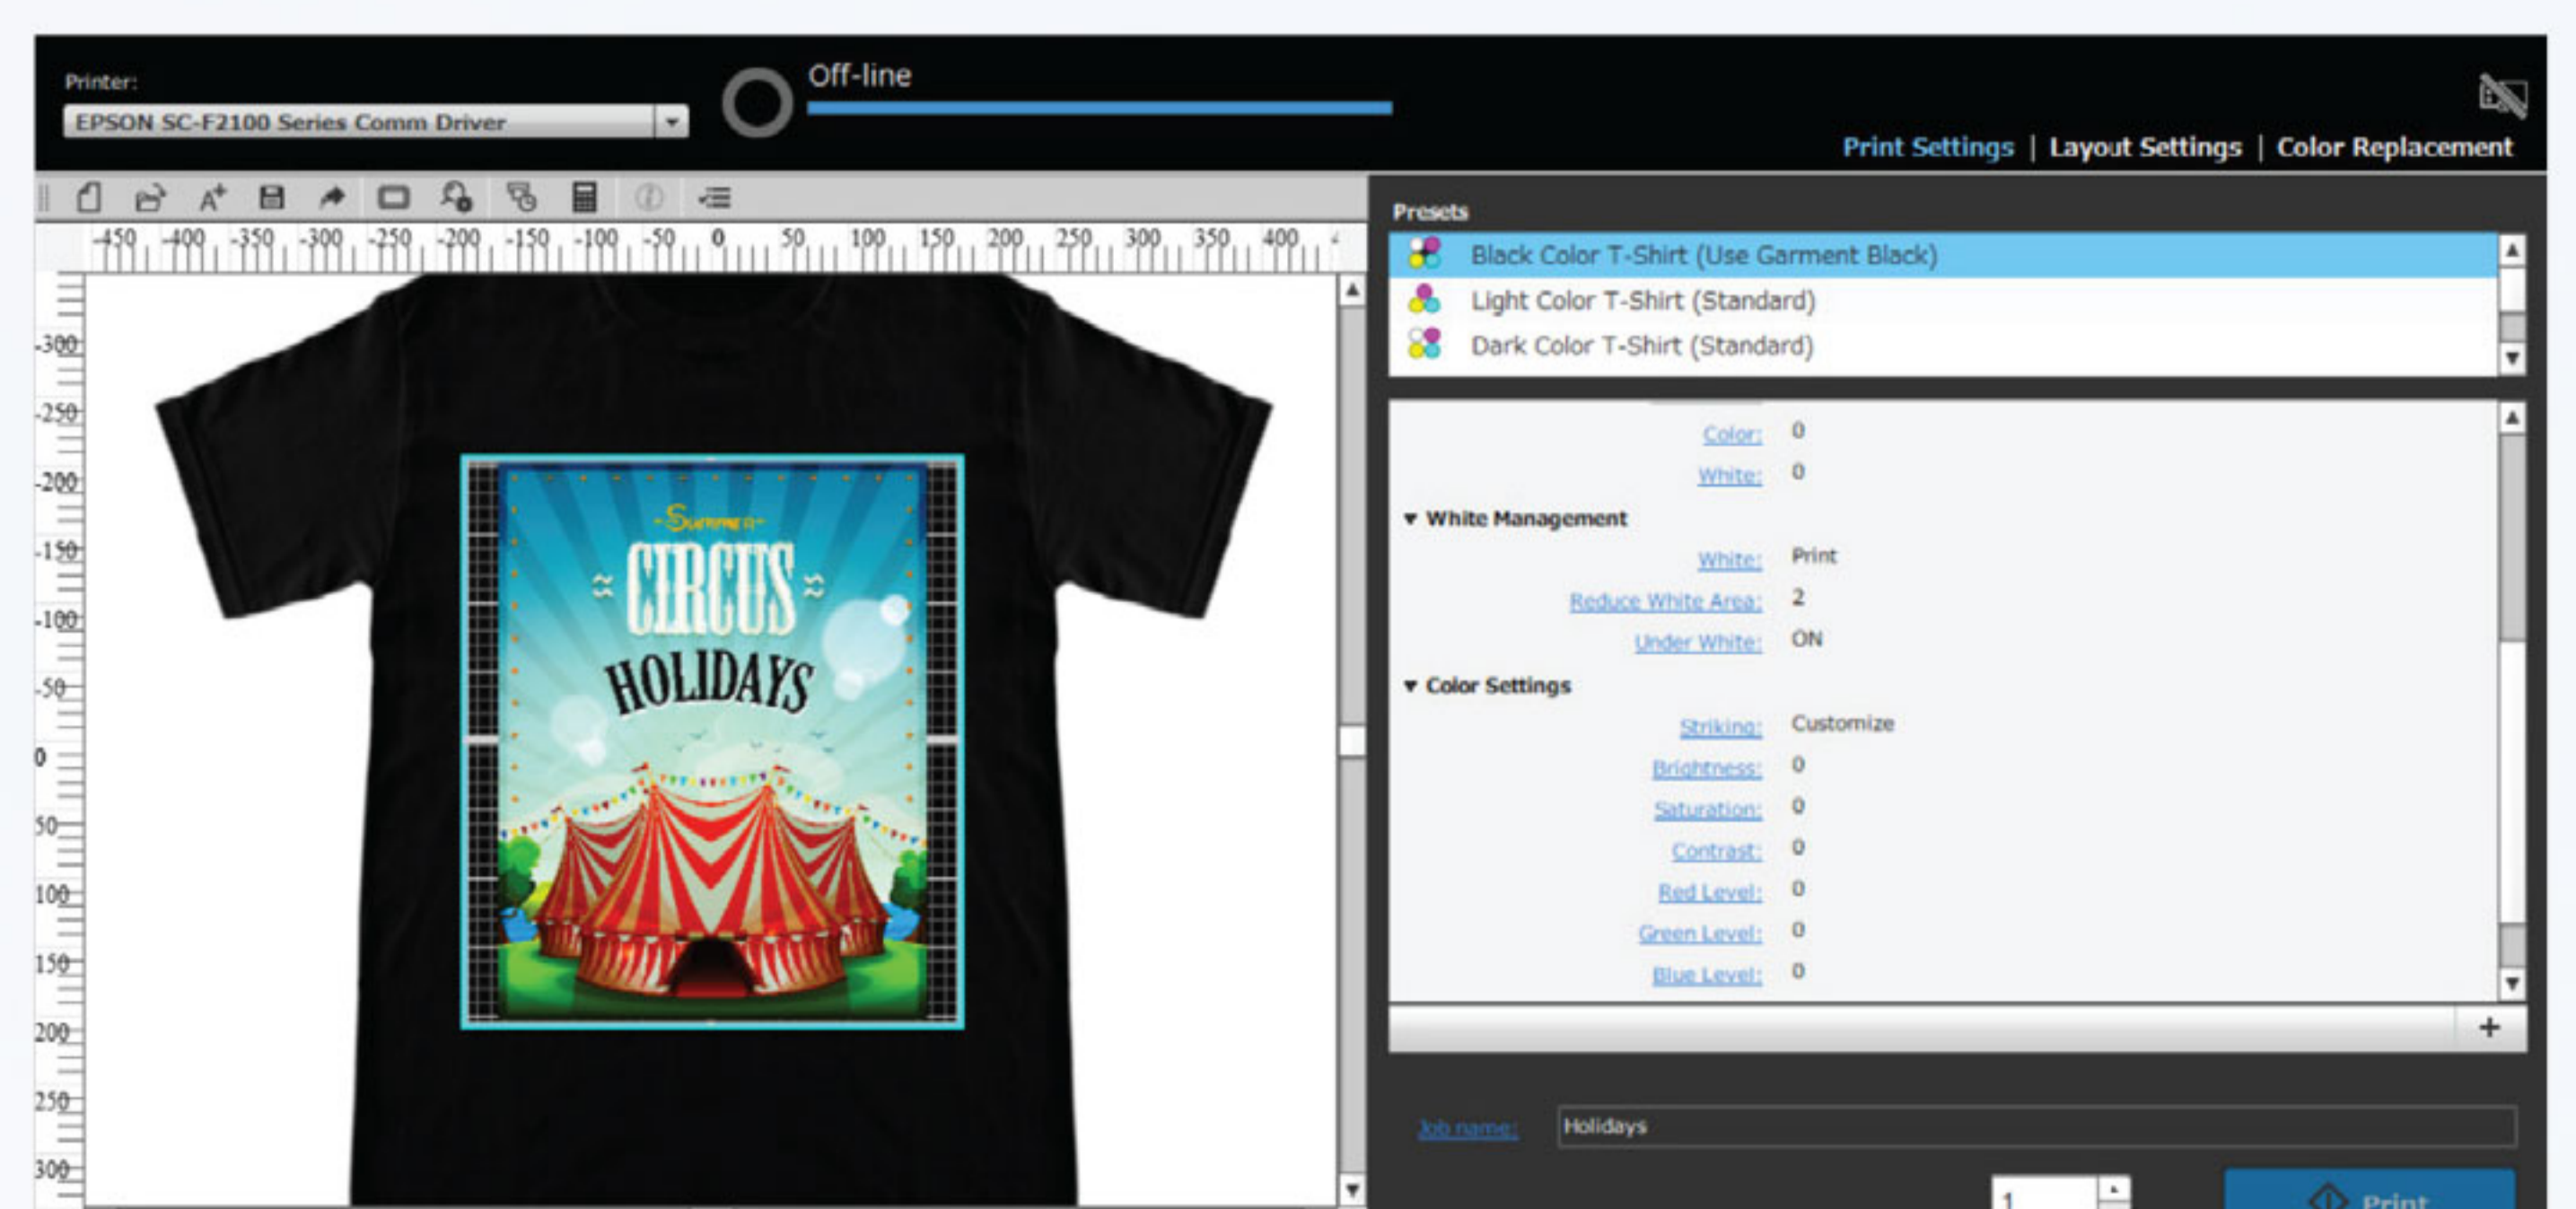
Printer:
EPSON SC-F2100 Series Comm Driver

Off-line

Print Settings | Layout Settings | Color Replacement

-450 -400 -350 -300 -250 -200 -150 -100 -50 0 50 100 150 200 250 300 350 400

-300
-250
-200
-150
-100
-50
0
50
100
150
200
250
300

Summer
CIRCUS
HOLIDAYS

Presets
Black Color T-Shirt (Use Garment Black)
Light Color T-Shirt (Standard)
Dark Color T-Shirt (Standard)

Color: 0
White: 0
▼ White Management
White: Print
Reduce White Area: 2
Under White: ON
▼ Color Settings
Striking: Customize
Brightness: 0
Saturation: 0
Contrast: 0
Red Level: 0
Green Level: 0
Blue Level: 0

+

Job name: Holidays

1

Print